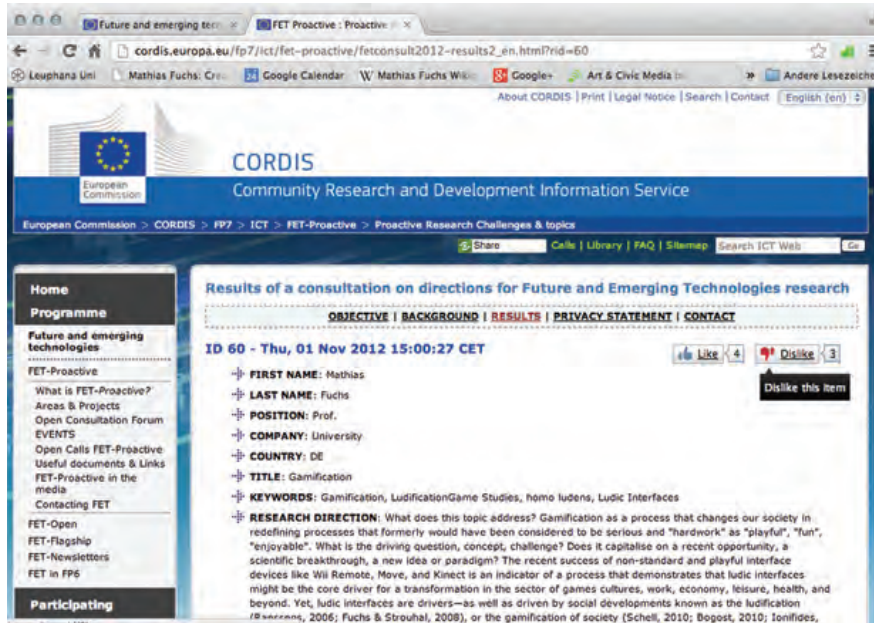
Future and emerging tec ×
FET Proactive : Proactive ×
cordis.europa.eu/fp7/ict/fet-proactive/fetconsult2012-results2_en.html?rid=60
Leuphana Uni | Mathias Fuchs: Cre | Google Calendar | W Mathias Fuchs Wiki | Google+ | Art & Civic Media In | » | Andere Lesezeiche

About CORDIS | Print | Legal Notice | Search | Contact | English (en)

European Commission

CORDIS
Community Research and Development Information Service

European Commission > CORDIS > FP7 > ICT > FET-Proactive > Proactive Research Challenges & topics

Share | Calls | Library | FAQ | Sitemap | Search ICT Web | Go

Home
Programme
Future and emerging technologies
FET-Proactive
What is FET-Proactive?
Areas & Projects
Open Consultation Forum
EVENTS
Open Calls FET-Proactive
Useful documents & Links
FET-Proactive in the media
Contacting FET
FET-Open
FET-Flagship
FET-Newsletters
FET in FP6
Participating

Results of a consultation on directions for Future and Emerging Technologies research

OBJECTIVE | BACKGROUND | RESULTS | PRIVACY STATEMENT | CONTACT

ID 60 - Thu, 01 Nov 2012 15:00:27 CET

Like 4 | Dislike 3
Dislike this item

FIRST NAME: Mathias
LAST NAME: Fuchs
POSITION: Prof.
COMPANY: University
COUNTRY: DE
TITLE: Gamification
KEYWORDS: Gamification, LudificationGame Studies, homo ludens, Ludic Interfaces
RESEARCH DIRECTION: What does this topic address? Gamification as a process that changes our society in redefining processes that formerly would have been considered to be serious and "hardwork" as "playful", "fun", "enjoyable". What is the driving question, concept, challenge? Does it capitalise on a recent opportunity, a scientific breakthrough, a new idea or paradigm? The recent success of non-standard and playful interface devices like Wii Remote, Move, and Kinect is an indicator of a process that demonstrates that ludic interfaces might be the core driver for a transformation in the sector of games cultures, work, economy, leisure, health, and beyond. Yet, ludic interfaces are drivers—as well as driven by social developments known as the ludification (Raessens, 2006; Fuchs & Strouhal, 2008), or the gamification of society (Schell, 2010; Bogost, 2010; Ionifides,